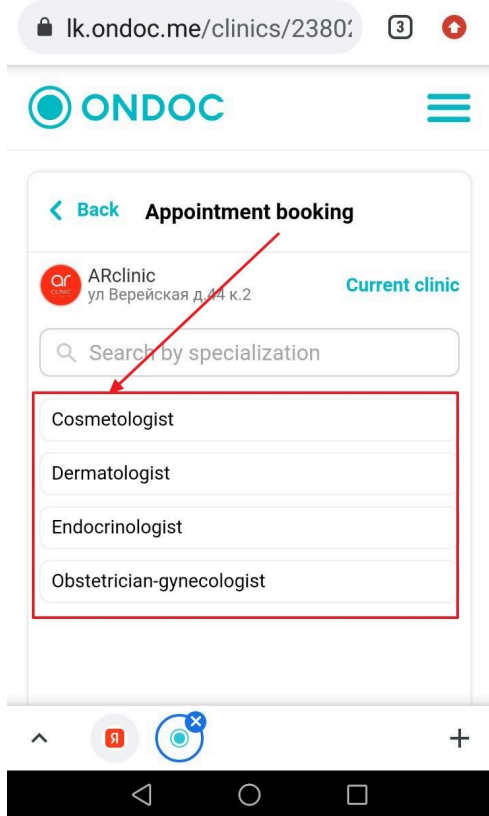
lk.ondoc.me/clinics/2380

3

ONDOC

Back Appointment booking

ar ARclinic
ул Верейская д.44 к.2

Current clinic

Search by specialization

Cosmetologist

Dermatologist

Endocrinologist

Obstetrician-gynecologist

Я